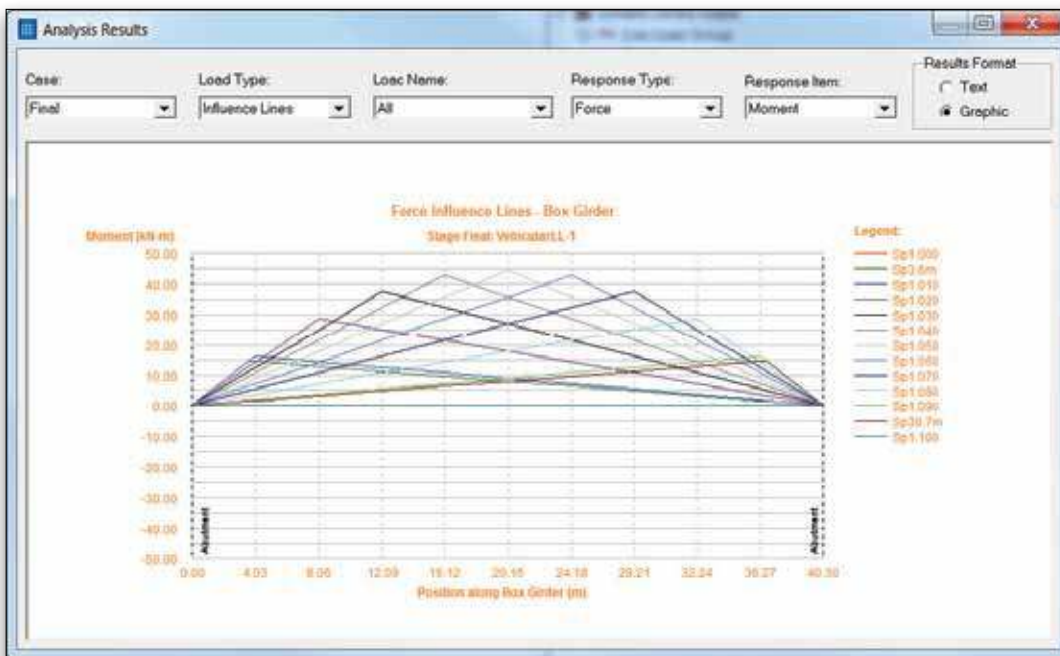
Analysis Results

Case:
Final
Load Type:
Influence Lines
Loac Name:
All
Response Type:
Force
Response Item:
Moment
Results Format
Text
Graphic

Force Influence Lines - Box Girder
Stage Final: Vehicular LL-1
Moment (kN-m)

50.00
40.00
30.00
20.00
10.00
0.00
-10.00
-20.00
-30.00
-40.00
-50.00

Abutment
Abutment

0.00 4.03 8.06 12.09 16.12 20.15 24.18 28.21 32.24 36.27 40.30
Position along Box Girder (m)

Legend:
Sp1.000
Sp3.6m
Sp1.010
Sp1.020
Sp1.030
Sp1.040
Sp1.050
Sp1.060
Sp1.070
Sp1.080
Sp1.090
Sp36.7m
Sp1.100